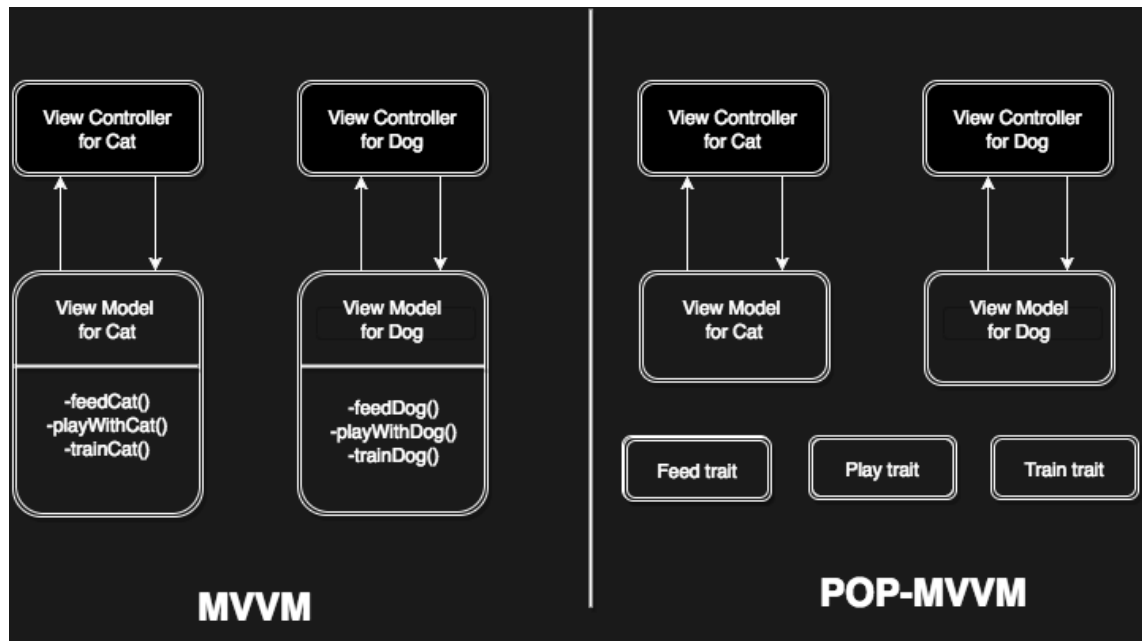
View Controller for Cat

View Controller for Dog

View Model for Cat

-feedCat()
-playWithCat()
-trainCat()

View Model for Dog

-feedDog()
-playWithDog()
-trainDog()

MVVM

View Controller for Cat

View Controller for Dog

View Model for Cat

View Model for Dog

Feed trait

Play trait

Train trait

POP-MVVM